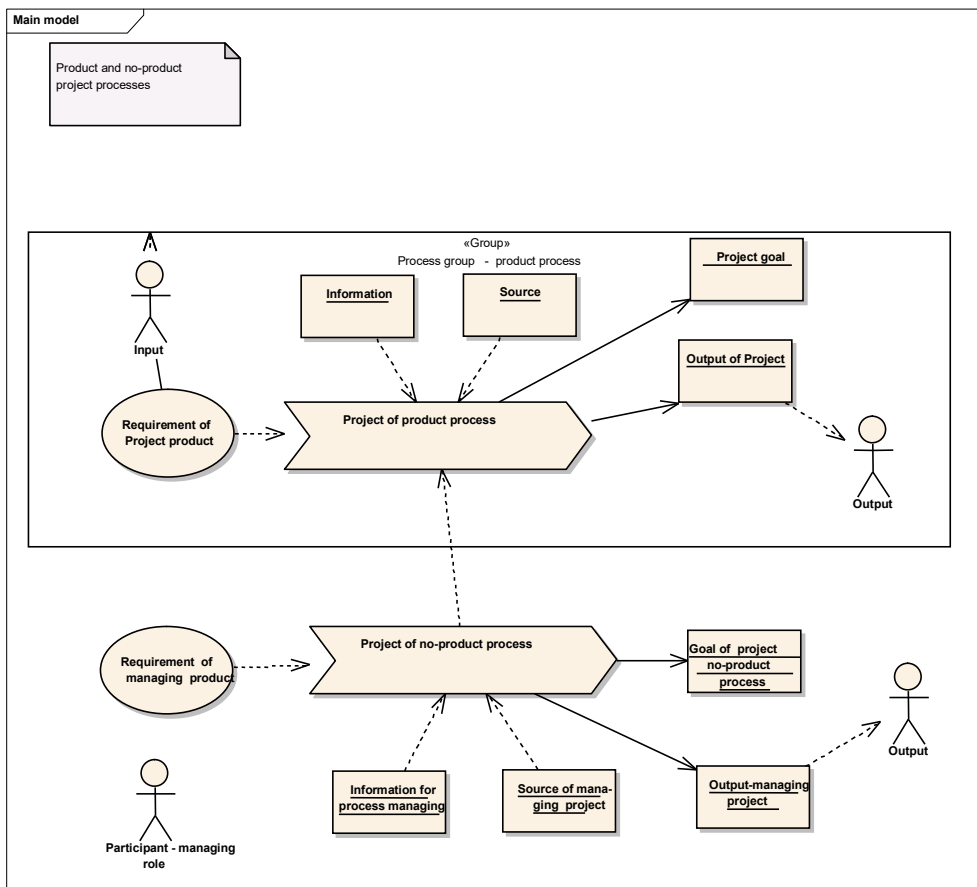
Main model

Product and no-product project processes

«Group»
Process group - product process

Input

Information

Source

Project goal

Output of Project

Requirement of Project product

Project of product process

Output

Project of no-product process

Requirement of managing product

Goal of project no-product process

Output

Participant - managing role

Information for process managing

Source of managing project

Output-managing project